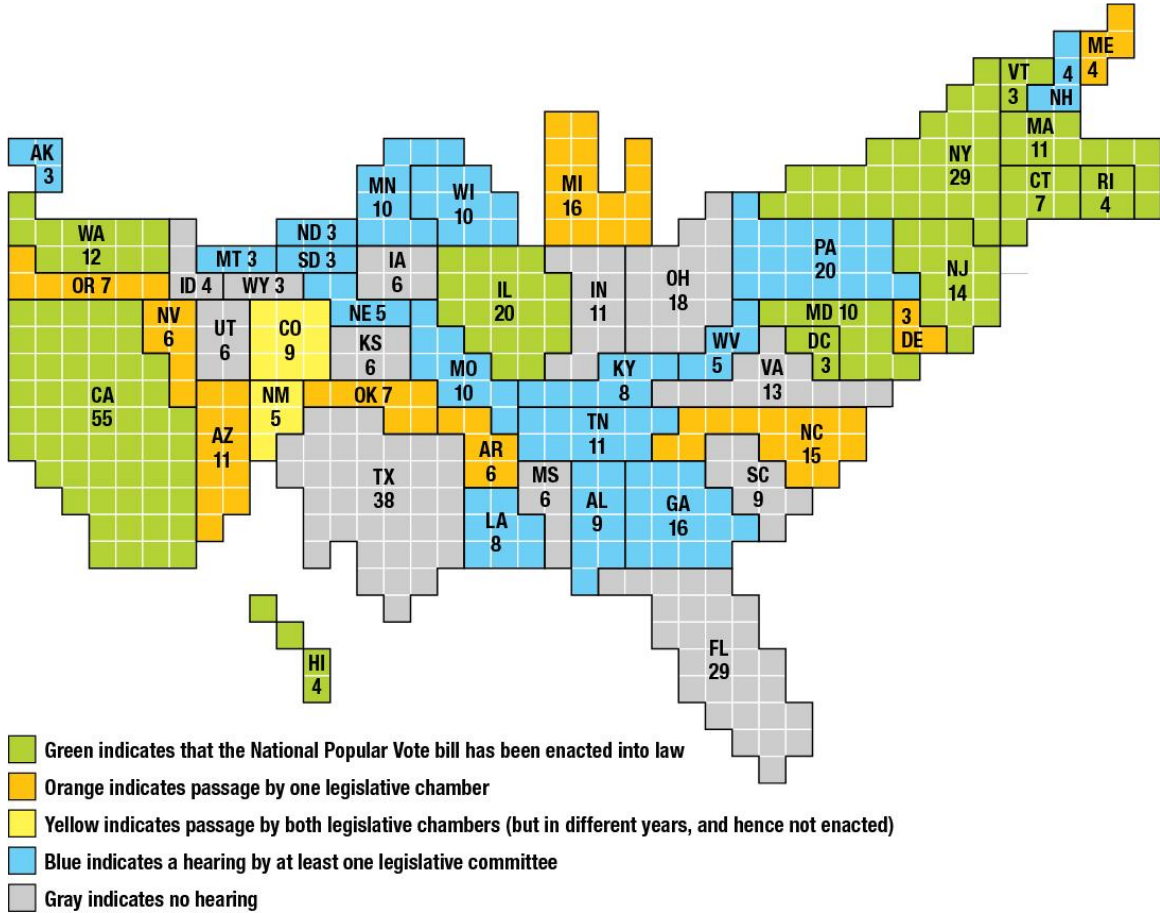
ME
4
VT
3
4
NH
AK
3
MA
11
NY
29
MI
16
MN
10
WI
10
CT
7
RI
4
WA
12
ND 3
PA
20
MT 3
SD 3
IA
6
NJ
14
OR 7
ID 4
WY 3
IL
20
IN
11
OH
18
NV
6
UT
6
CO
9
NE 5
MD 10
3
DE
KS
6
WV
5
DC
3
MO
10
KY
8
VA
13
CA
55
NM
5
OK 7
AZ
11
TN
11
NC
15
AR
6
TX
38
MS
6
SC
9
AL
9
GA
16
LA
8
FL
29
HI
4

Green indicates that the National Popular Vote bill has been enacted into law
Orange indicates passage by one legislative chamber
Yellow indicates passage by both legislative chambers (but in different years, and hence not enacted)
Blue indicates a hearing by at least one legislative committee
Gray indicates no hearing